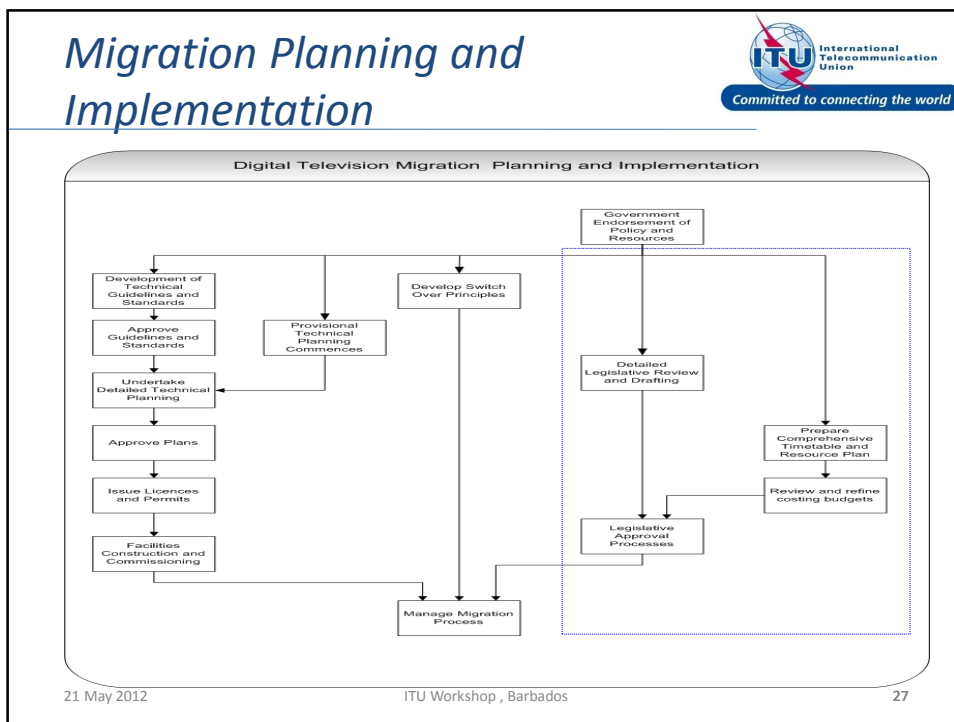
Migration Planning and Implementation

ITU International Telecommunication Union
Committed to connecting the world

Digital Television Migration Planning and Implementation

Government Endorsement of Policy and Resources

Development of Technical Guidelines and Standards

Approve Guidelines and Standards

Undertake Detailed Technical Planning

Approve Plans

Issue Licences and Permits

Facilities Construction and Commissioning

Provisional Technical Planning Commences

Develop Switch Over Principles

Detailed Legislative Review and Drafting

Prepare Comprehensive Timetable and Resource Plan

Review and refine costing budgets

Legislative Approval Processes

Manage Migration Process

21 May 2012

ITU Workshop , Barbados

27